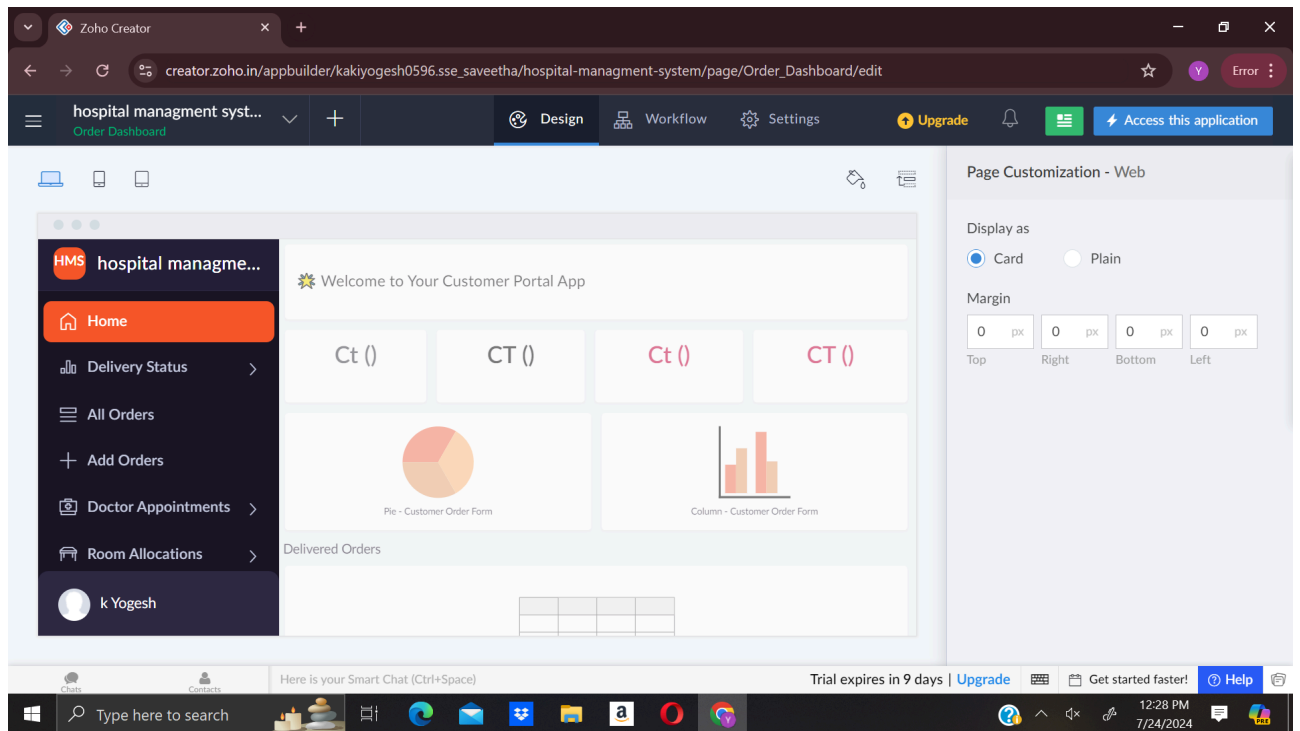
Zoho Creator
creator.zoho.in/appbuilder/kakiyogesh0596.sse_saveetha/hospital-managment-system/page/Order_Dashboard/edit
Y Error
hospital managment syst...
Order Dashboard
Design Workflow Settings
Upgrade
Access this application
Page Customization - Web
Display as
Card Plain
Margin
| 0 px | 0 px | 0 px | 0 px |
|---|---|---|---|
| Top | Right | Bottom | Left |

HMS hospital managme...
Home
Delivery Status
All Orders
Add Orders
Doctor Appointments
Room Allocations
k Yogesh
Welcome to Your Customer Portal App
Ct () CT () Ct () CT ()
Pie - Customer Order Form
Column - Customer Order Form
Delivered Orders
Chats Contacts
Here is your Smart Chat (Ctrl+Space)
Trial expires in 9 days | Upgrade
Get started faster!
Help
Type here to search
12:28 PM
7/24/2024